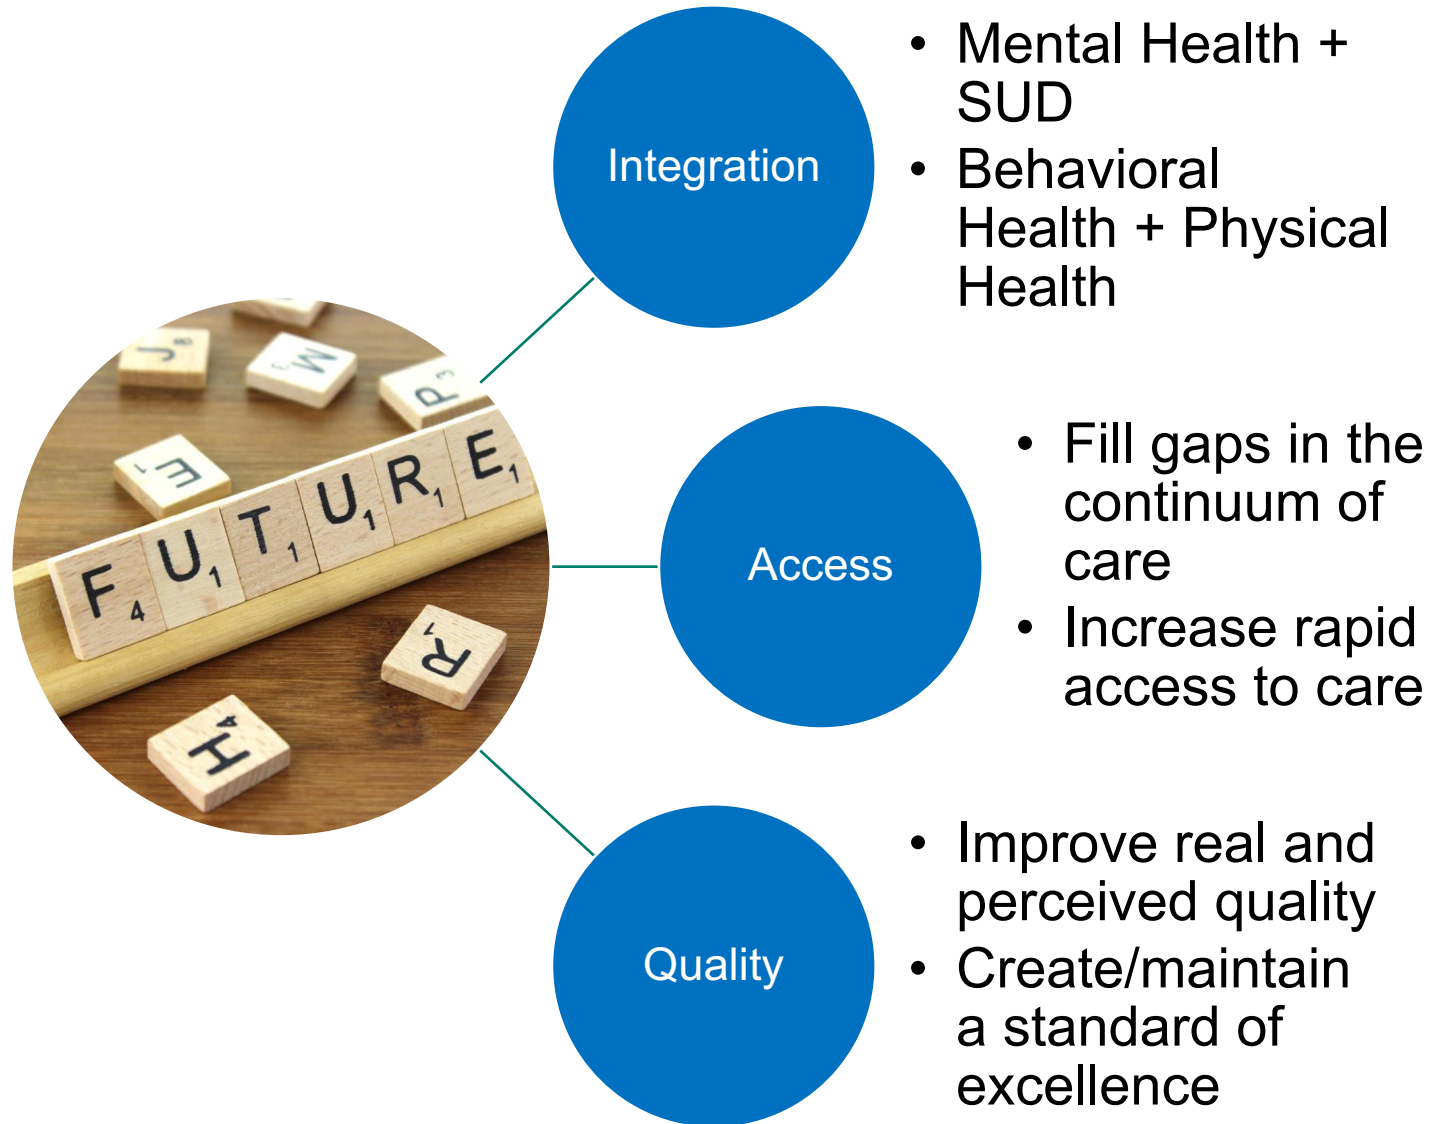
FUTURE

Integration

- Mental Health + SUD
- Behavioral Health + Physical Health

Access

- Fill gaps in the continuum of care
- Increase rapid access to care

Quality

- Improve real and perceived quality
- Create/maintain a standard of excellence